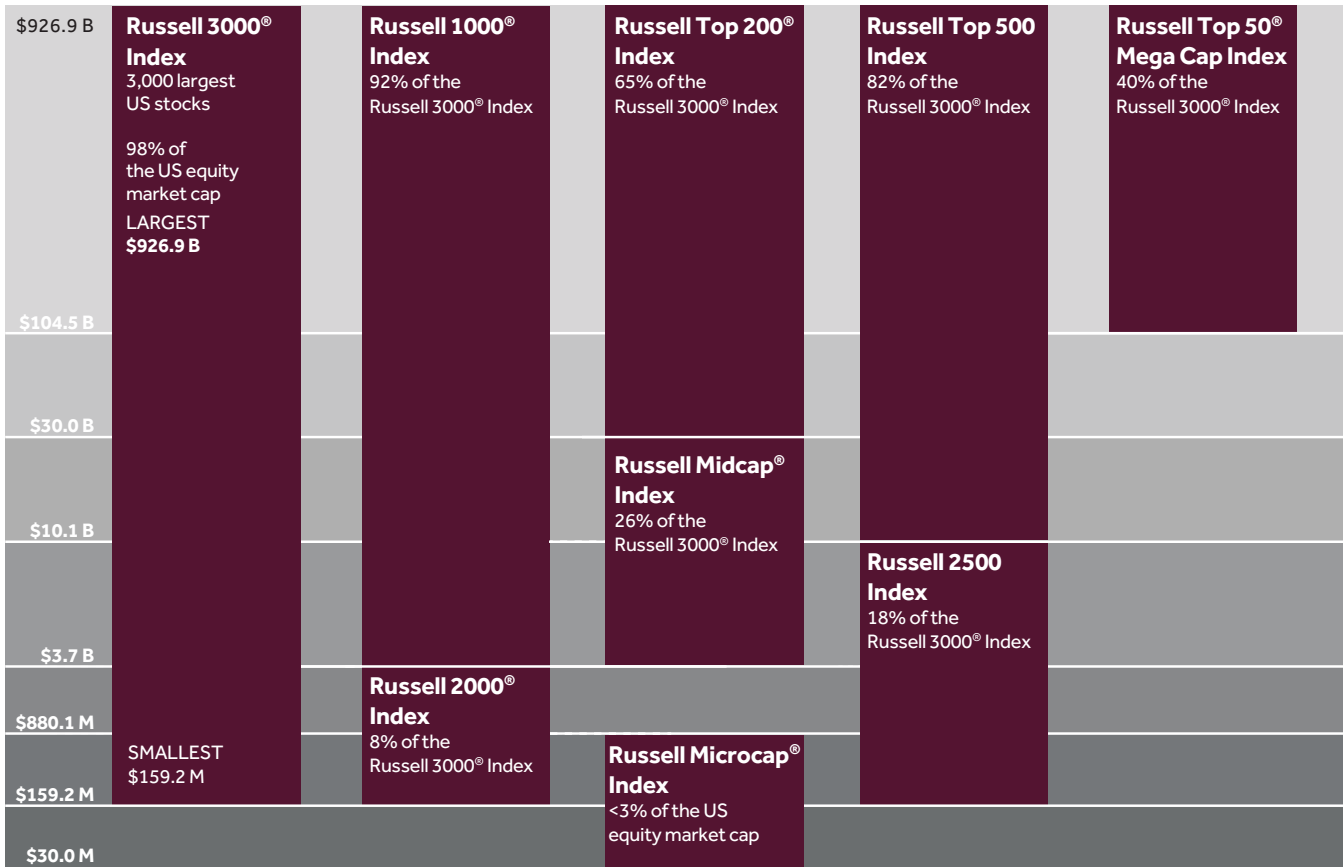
$926.9 B

Russell 3000® Index
3,000 largest US stocks

98% of the US equity market cap

LARGEST
$926.9 B

Russell 1000® Index
92% of the Russell 3000® Index

Russell Top 200® Index
65% of the Russell 3000® Index

Russell Top 500 Index
82% of the Russell 3000® Index

Russell Top 50® Mega Cap Index
40% of the Russell 3000® Index

$104.5 B

$30.0 B

Russell Midcap® Index
26% of the Russell 3000® Index

$10.1 B

Russell 2500 Index
18% of the Russell 3000® Index

$3.7 B

Russell 2000® Index
8% of the Russell 3000® Index

$880.1 M

SMALLEST
$159.2 M

Russell Microcap® Index
<3% of the US equity market cap

$159.2 M

$30.0 M